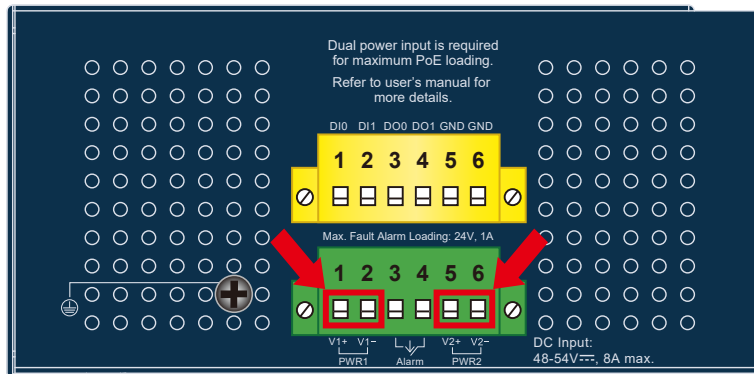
Dual power input is required for maximum PoE loading.

Refer to user's manual for more details.

DI0 DI1 DO0 DO1 GND GND

1 2 3 4 5 6

Max. Fault Alarm Loading: 24V, 1A

1 2 3 4 5 6

V1+ V1−
PWR1

Alarm

V2+ V2−
PWR2

DC Input:
48-54V$\overline{---}$, 8A max.